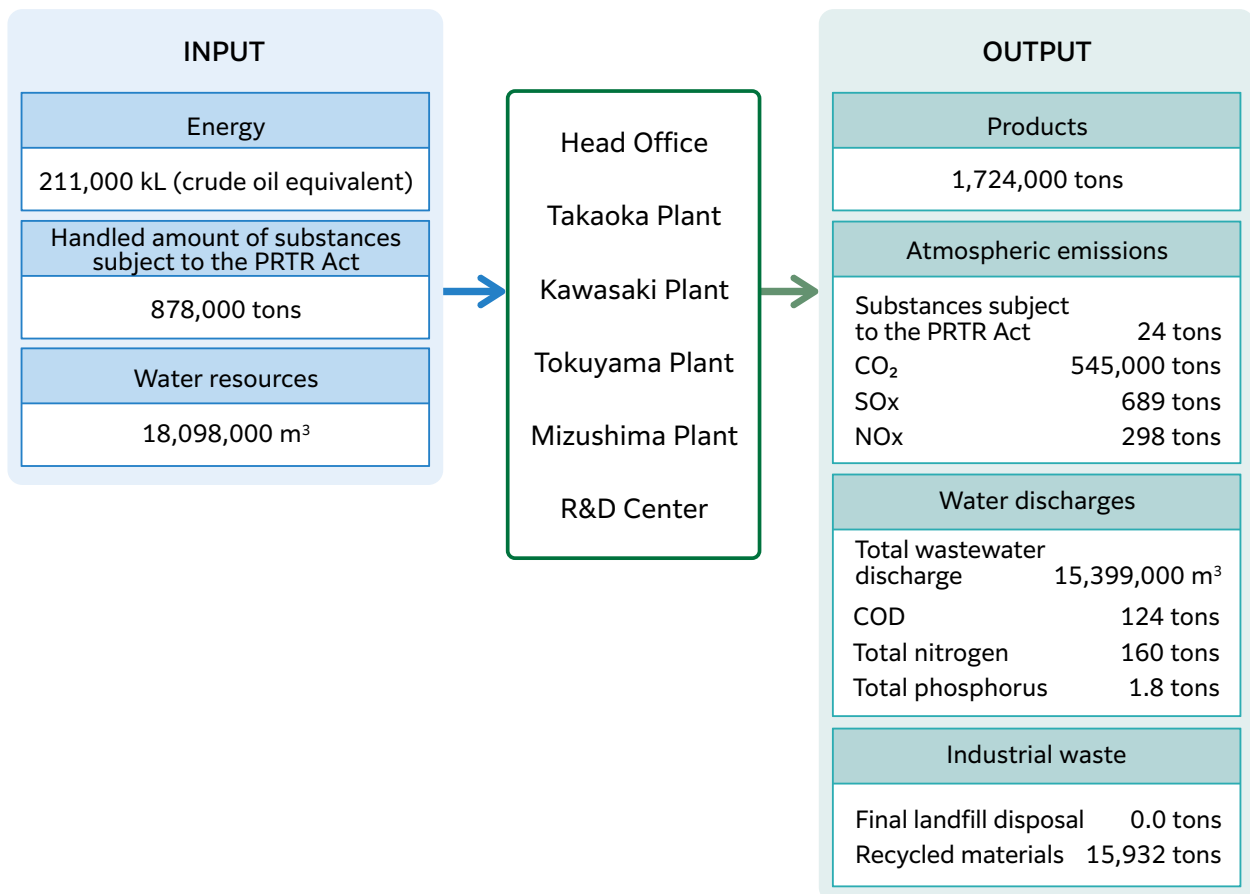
INPUT

Energy

211,000 kL (crude oil equivalent)

Handled amount of substances subject to the PRTR Act

878,000 tons

Water resources

18,098,000 m$^3$

Head Office

Takaoka Plant

Kawasaki Plant

Tokuyama Plant

Mizushima Plant

R&D Center

OUTPUT

Products

1,724,000 tons

Atmospheric emissions

Substances subject to the PRTR Act 24 tons
$CO_2$ 545,000 tons
SOx 689 tons
NOx 298 tons

Water discharges

Total wastewater discharge 15,399,000 m$^3$
COD 124 tons
Total nitrogen 160 tons
Total phosphorus 1.8 tons

Industrial waste

Final landfill disposal 0.0 tons
Recycled materials 15,932 tons